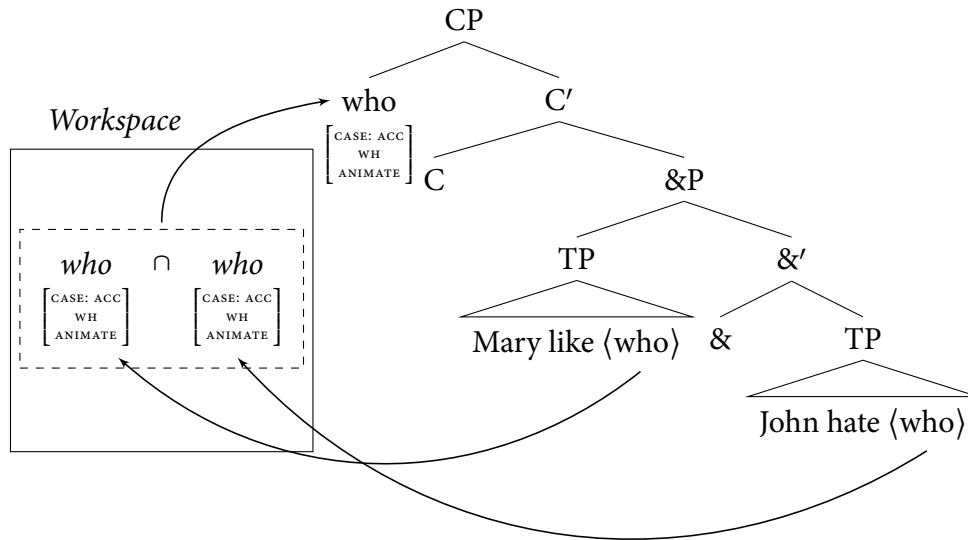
CP

who

$\begin{bmatrix} \text{CASE: ACC} \\ \text{WH} \\ \text{ANIMATE} \end{bmatrix}$

C′

C

&P

TP

Mary like ⟨who⟩

&′

&

TP

John hate ⟨who⟩

*Workspace*

*who* $\cap$ *who*

$\begin{bmatrix} \text{CASE: ACC} \\ \text{WH} \\ \text{ANIMATE} \end{bmatrix}$ $\begin{bmatrix} \text{CASE: ACC} \\ \text{WH} \\ \text{ANIMATE} \end{bmatrix}$